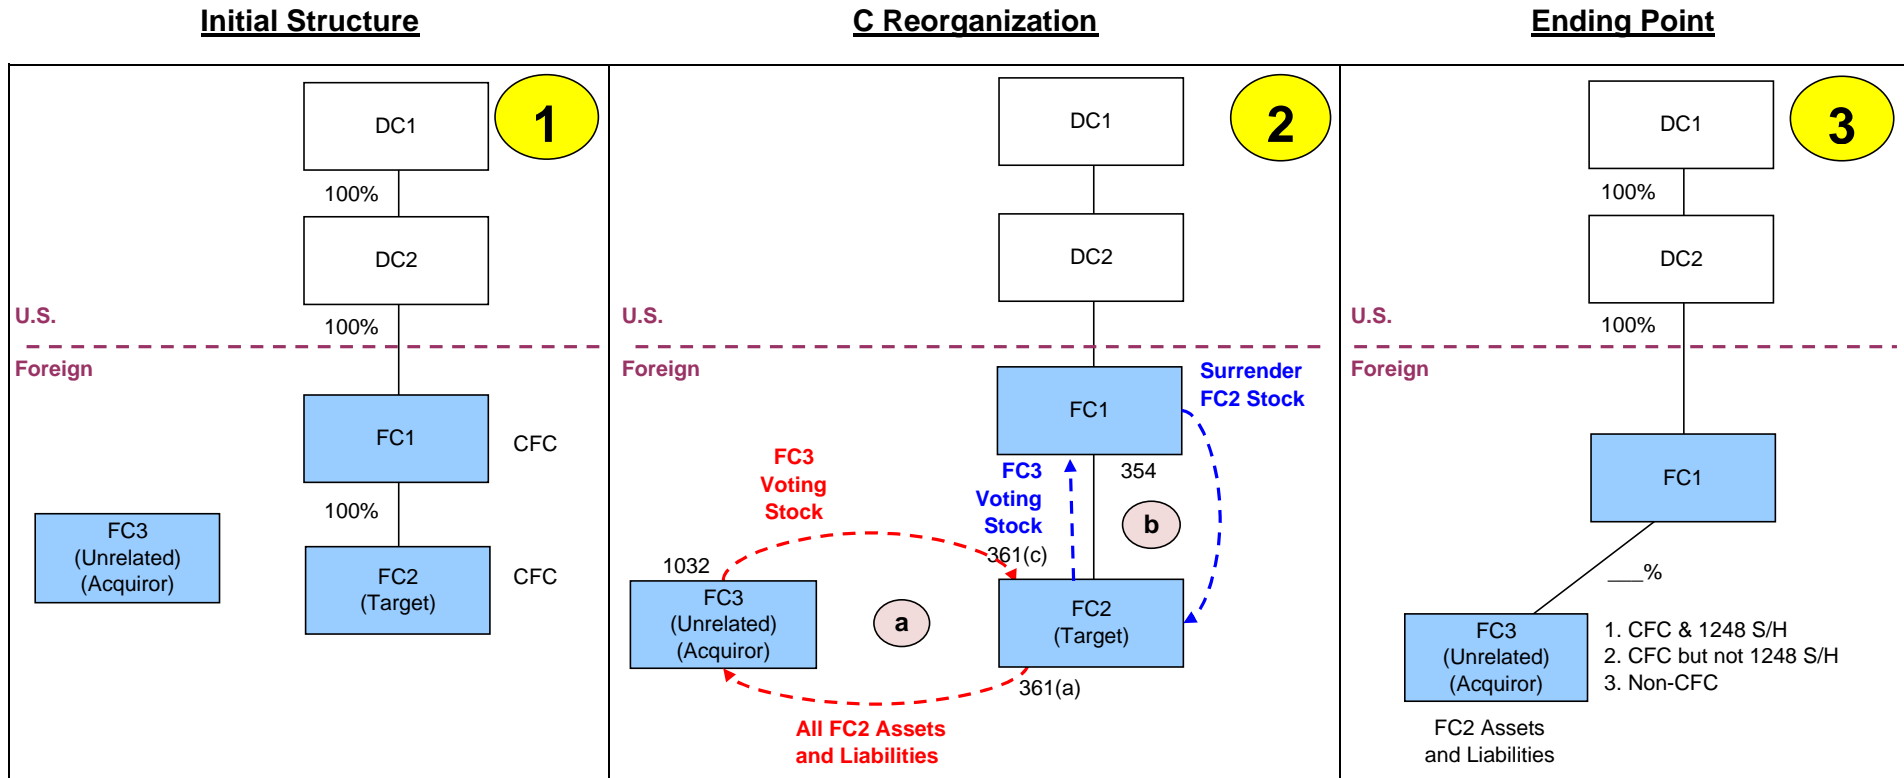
Initial Structure

1

DC1

100%

DC2

U.S.

100%

Foreign

FC1

CFC

100%

FC3 (Unrelated) (Acquiror)

FC2 (Target)

CFC

C Reorganization

2

DC1

DC2

U.S.

Foreign

FC1

Surrender FC2 Stock

FC3 Voting Stock

FC3 Voting Stock

354

b

361(c)

1032

FC3 (Unrelated) (Acquiror)

a

FC2 (Target)

361(a)

All FC2 Assets and Liabilities

Ending Point

3

DC1

100%

DC2

U.S.

100%

Foreign

FC1

___%

FC3 (Unrelated) (Acquiror)

1. CFC & 1248 S/H
2. CFC but not 1248 S/H
3. Non-CFC

FC2 Assets and Liabilities